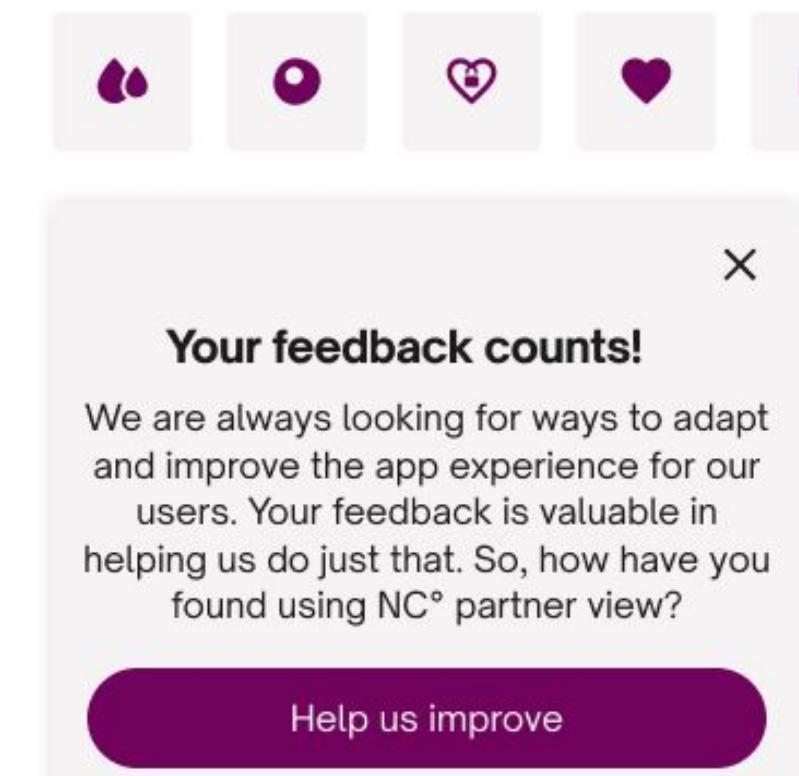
×

Your feedback counts!

We are always looking for ways to adapt and improve the app experience for our users. Your feedback is valuable in helping us do just that. So, how have you found using NC° partner view?

Help us improve